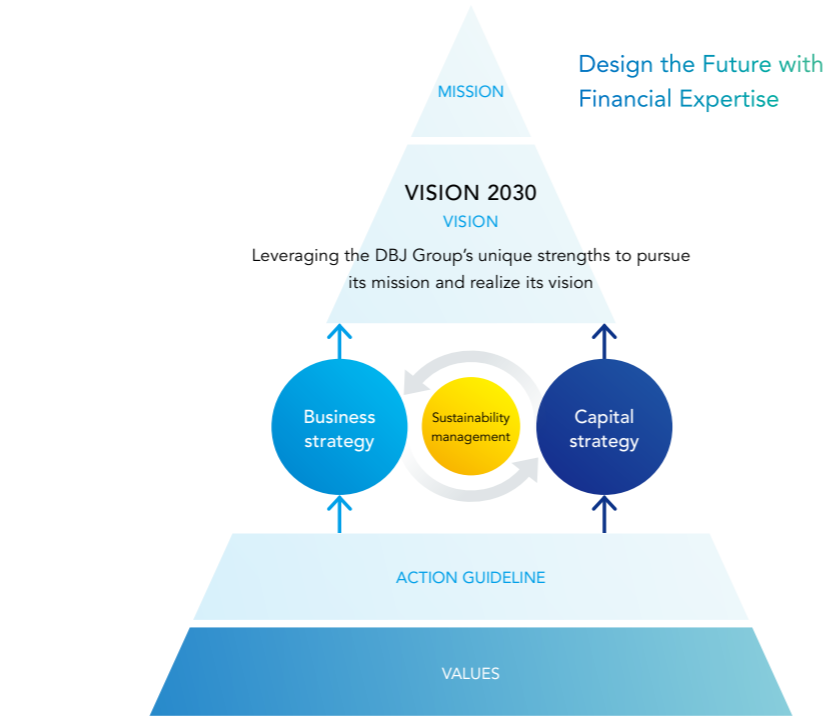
MISSION

Design the Future with Financial Expertise

VISION 2030

VISION

Leveraging the DBJ Group's unique strengths to pursue its mission and realize its vision

Business strategy

Sustainability management

Capital strategy

ACTION GUIDELINE

VALUES